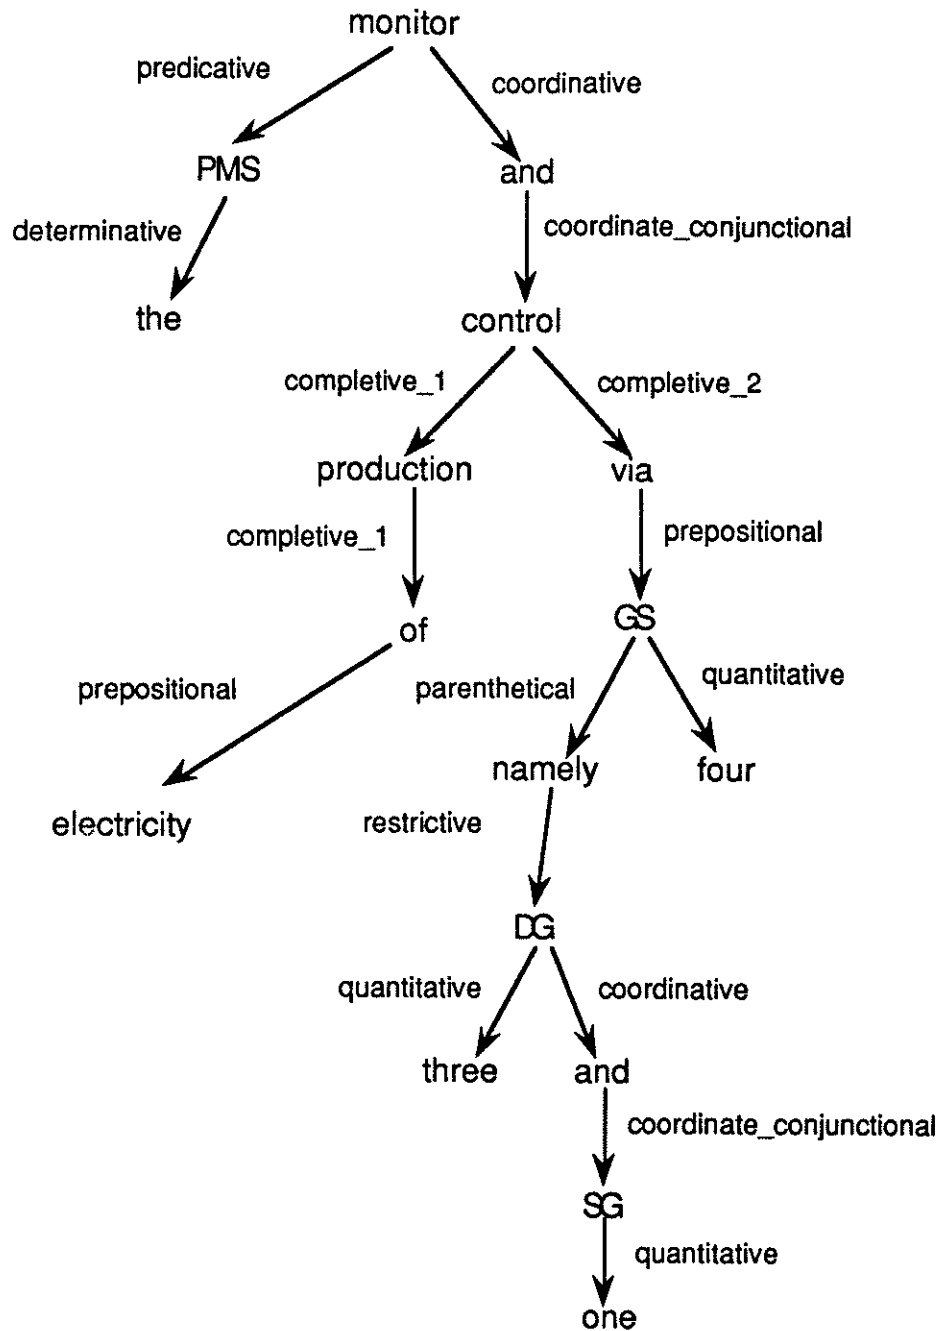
monitor
predicative
coordinative
PMS
and
determinative
coordinate_conjunctional
the
control
completive_1
completive_2
production
via
completive_1
prepositional
of
GS
prepositional
parenthetical
quantitative
namely
four
electricity
restrictive
DG
quantitative
coordinative
three
and
coordinate_conjunctional
SG
quantitative
one